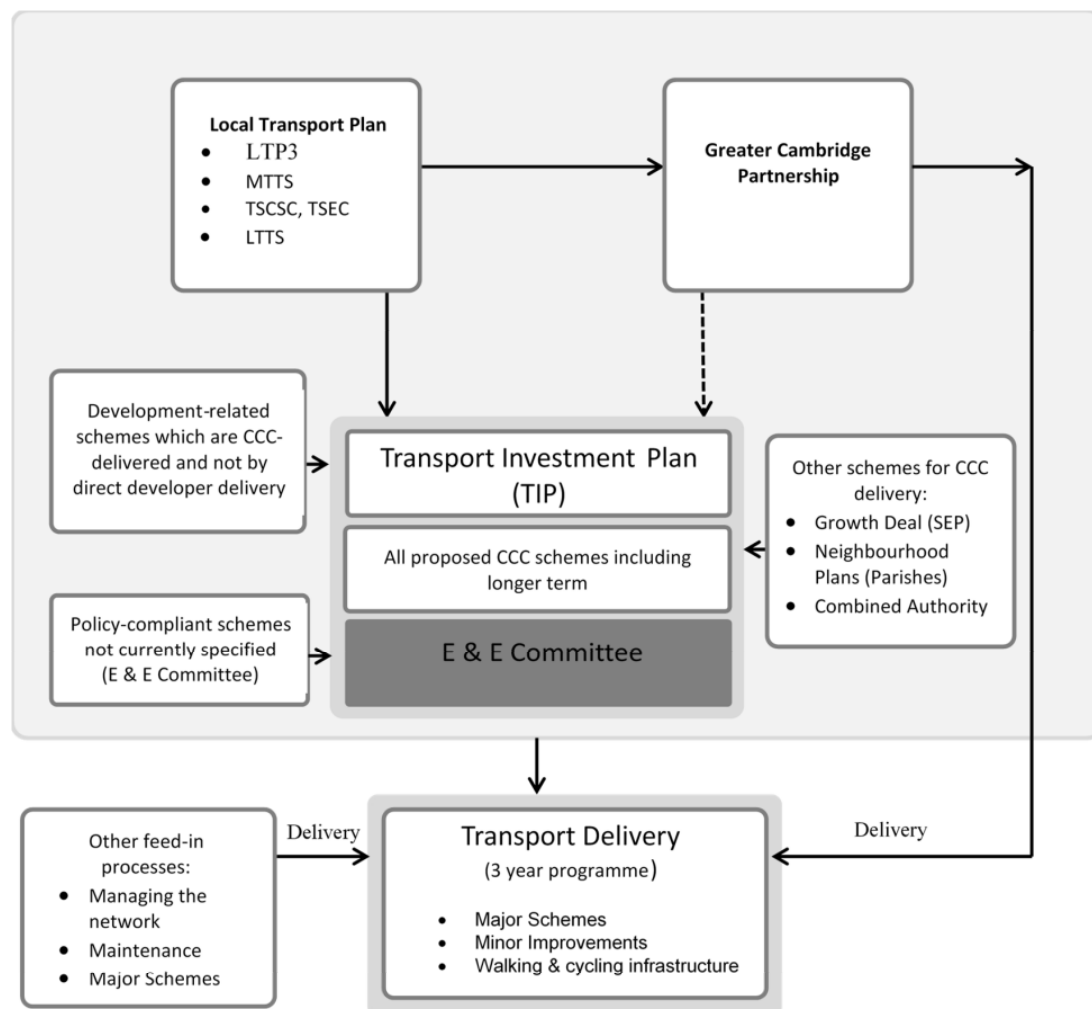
Local Transport Plan
- LTP3
- MTTS
- TSCSC, TSEC
- LTTS

Greater Cambridge Partnership

Development-related schemes which are CCC-delivered and not by direct developer delivery

Transport Investment Plan (TIP)

All proposed CCC schemes including longer term

E & E Committee

Policy-compliant schemes not currently specified (E & E Committee)

Other schemes for CCC delivery:
- Growth Deal (SEP)
- Neighbourhood Plans (Parishes)
- Combined Authority

Other feed-in processes:
- Managing the network
- Maintenance
- Major Schemes

Delivery

Transport Delivery
(3 year programme)
- Major Schemes
- Minor Improvements
- Walking & cycling infrastructure

Delivery